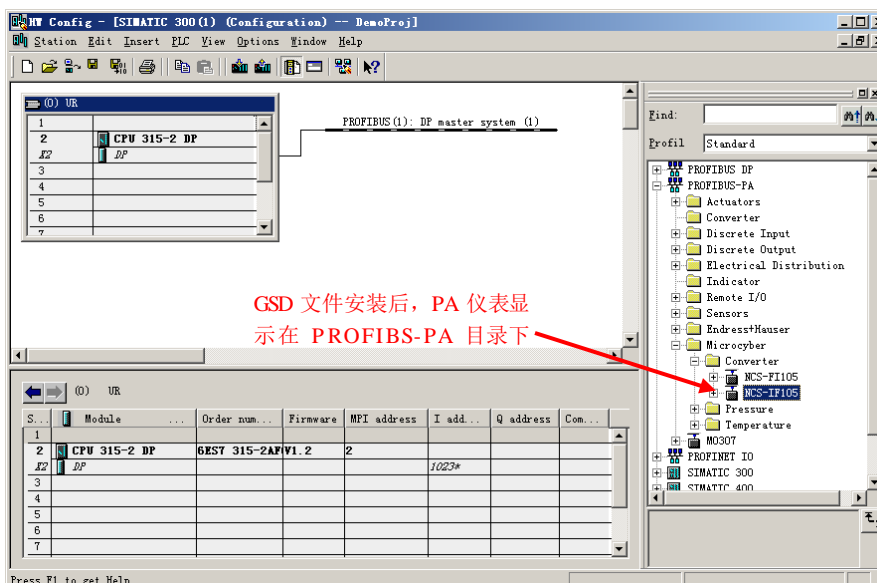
HW Config - [SIMATIC 300(1) (Configuration) -- DemoProj]

Station Edit Insert PLC View Options Window Help

(0) UR

| | |
|---|---|
| 1 | |
| 2 | CPU 315-2 DP |
| X2 | DP |
| 3 | |
| 4 | |
| 5 | |
| 6 | |
| 7 | |

PROFIBUS(1): DP master system (1)

GSD 文件安装后，PA 仪表显示在 PROFIBS-PA 目录下

Find:

Profil Standard

PROFIBUS DP
PROFIBUS-PA
Actuators
Converter
Discrete Input
Discrete Output
Electrical Distribution
Indicator
Remote I/O
Sensors
Endress+Hauser
Microcyber
Converter
NCS-FI105
NCS-IF105
Pressure
Temperature
M0307
PROFINET IO
SIMATIC 300
SIMATIC 400

(0) UR

| S... | Module | Order num... | Firmware | MPI address | I add... | Q address | Com... |
|---|---|---|---|---|---|---|---|
| 1 | | | | | | | |
| 2 | CPU 315-2 DP | 6ES7 315-2AF | V1.2 | 2 | | | |
| X2 | DP | | | | 1023* | | |
| 3 | | | | | | | |
| 4 | | | | | | | |
| 5 | | | | | | | |
| 6 | | | | | | | |
| 7 | | | | | | | |

Press F1 to get Help.